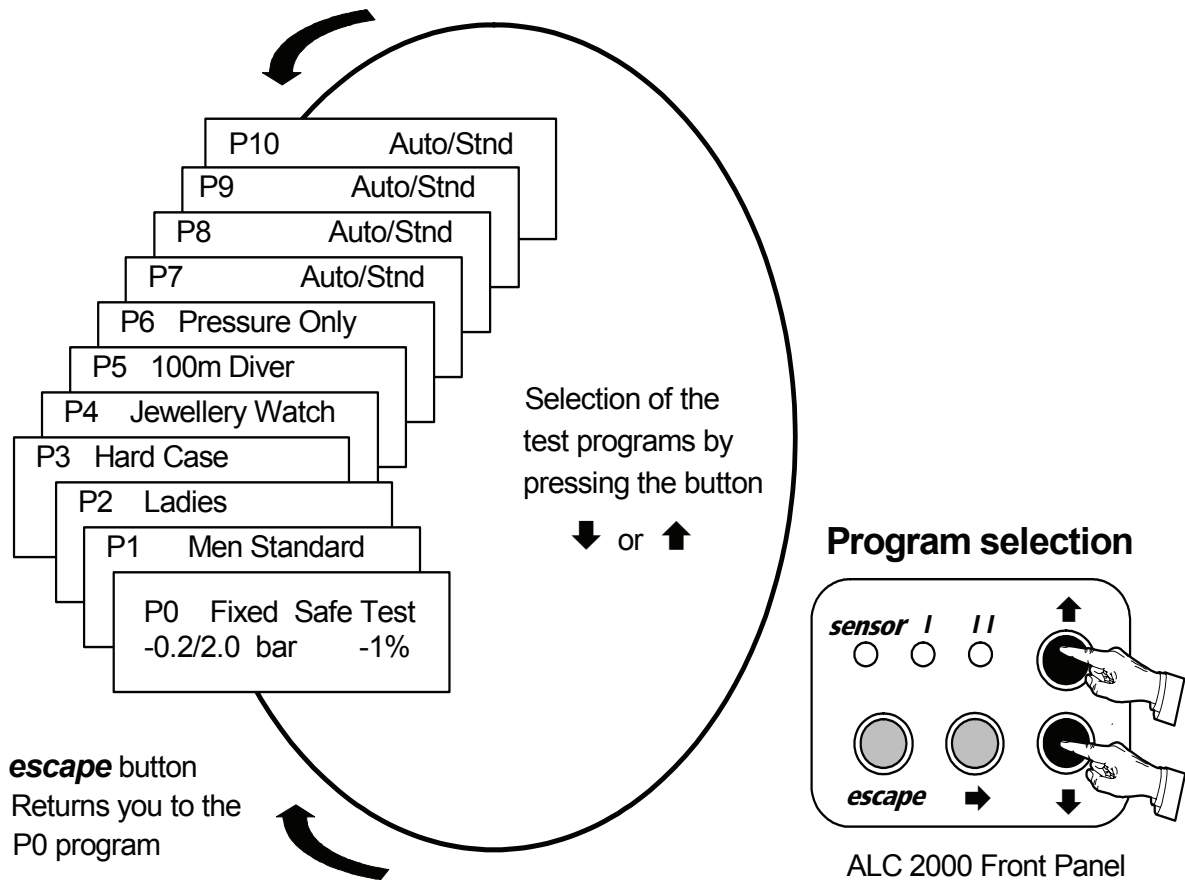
P10 Auto/Stnd
P9 Auto/Stnd
P8 Auto/Stnd
P7 Auto/Stnd
P6 Pressure Only
P5 100m Diver
P4 Jewellery Watch
P3 Hard Case
P2 Ladies
P1 Men Standard
P0 Fixed Safe Test
-0.2/2.0 bar -1%

Selection of the test programs by pressing the button
⬇ or ⬆

Program selection

sensor I II
⬆
escape ➡ ⬇

ALC 2000 Front Panel

escape button
Returns you to the P0 program